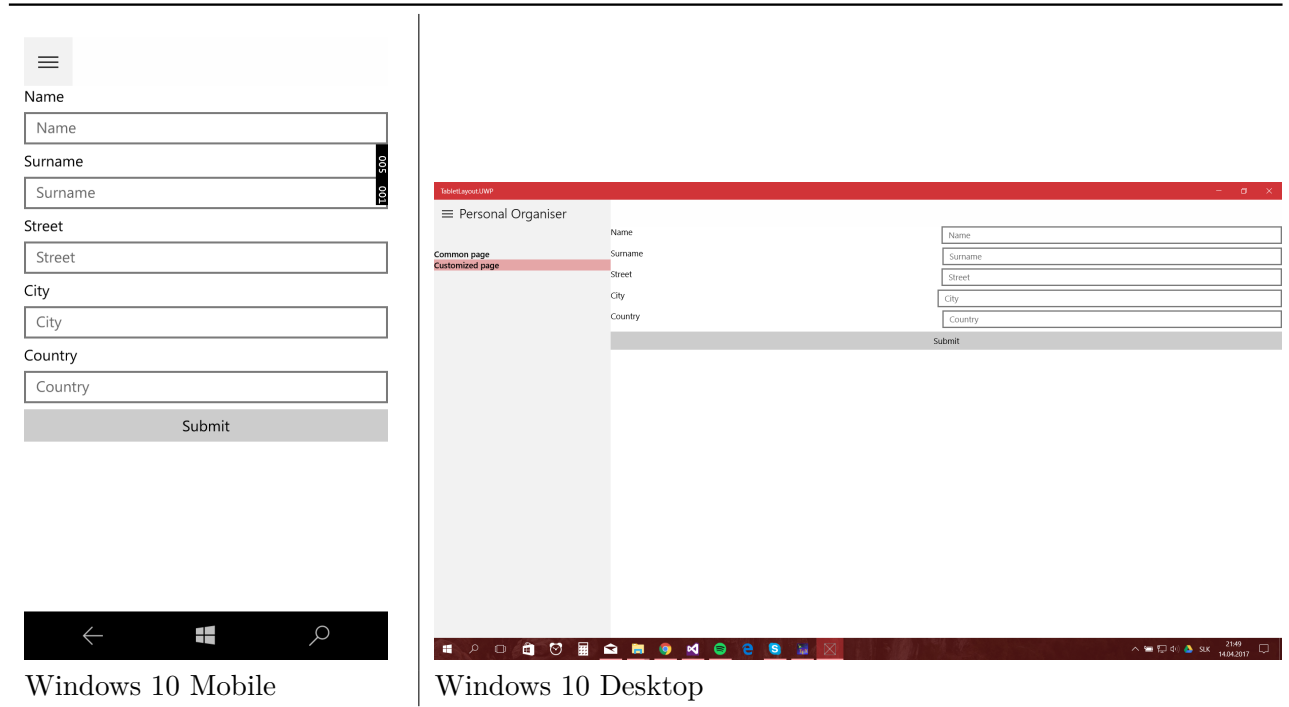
Name

Name

Surname

005

Surname

001

Street

Street

City

City

Country

Country

Submit

Windows 10 Mobile

TabletLayout.UWP

Personal Organiser

Common page
Customized page

Name

Name

Surname

Surname

Street

Street

City

City

Country

Country

Submit

SLK 21:49 14.04.2017

Windows 10 Desktop